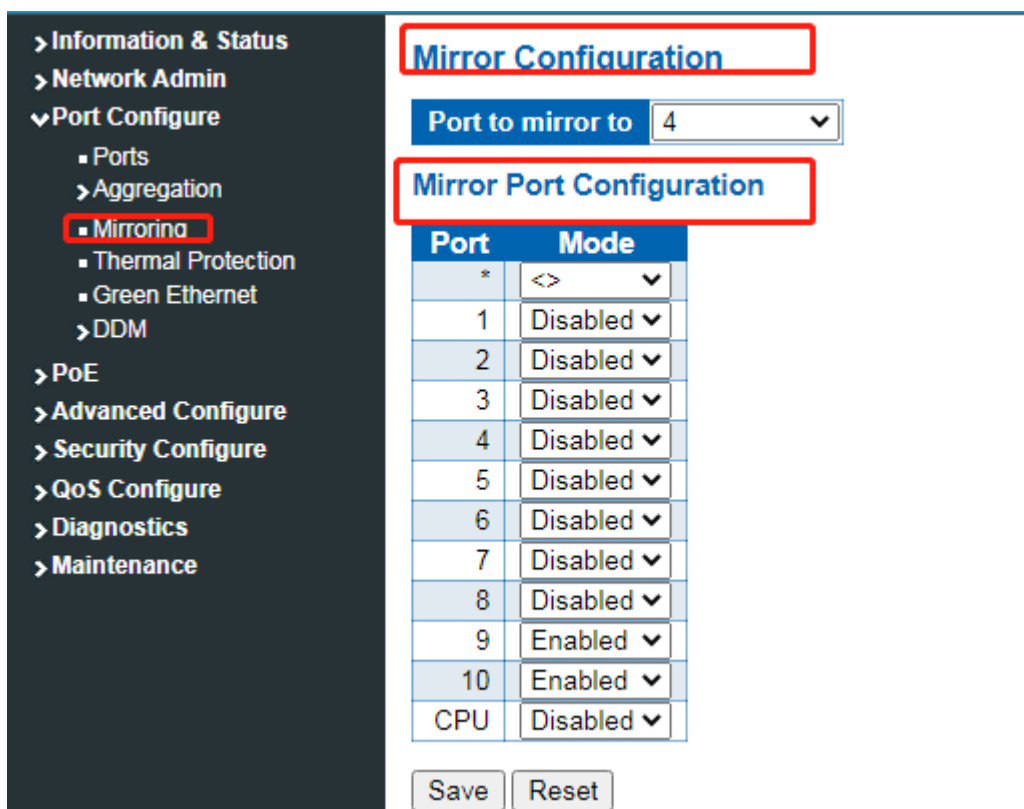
Information & Status
Network Admin
Port Configure
Ports
Aggregation
Mirroring
Thermal Protection
Green Ethernet
DDM
PoE
Advanced Configure
Security Configure
QoS Configure
Diagnostics
Maintenance

Mirror Configuration

Port to mirror to 4

Mirror Port Configuration

| Port | Mode |
|---|---|
| * | <> |
| 1 | Disabled |
| 2 | Disabled |
| 3 | Disabled |
| 4 | Disabled |
| 5 | Disabled |
| 6 | Disabled |
| 7 | Disabled |
| 8 | Disabled |
| 9 | Enabled |
| 10 | Enabled |
| CPU | Disabled |

Save Reset